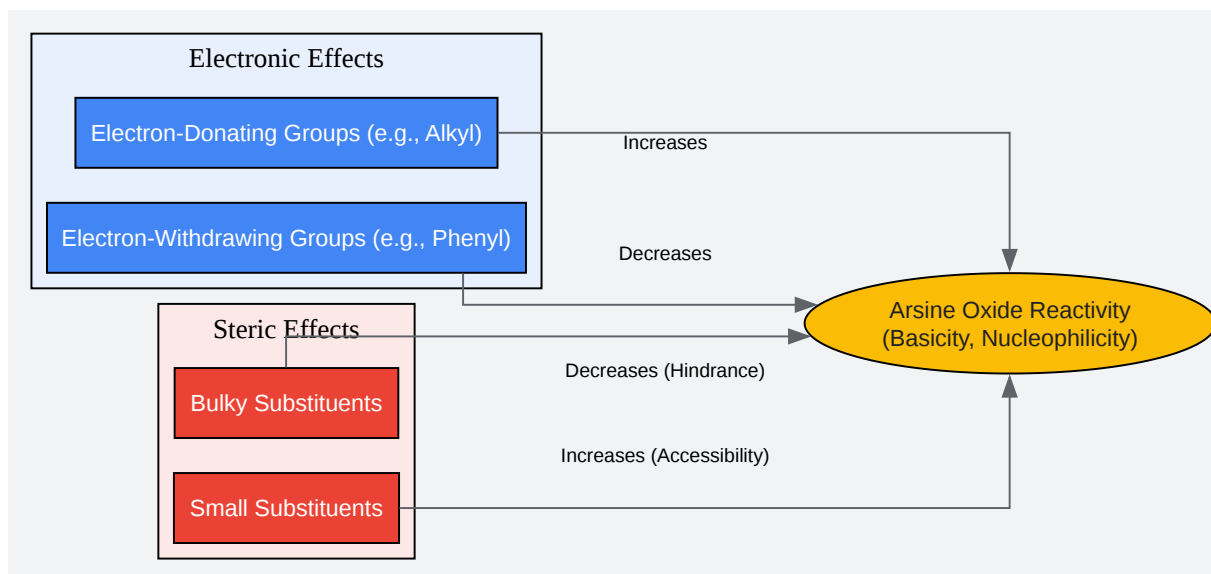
Electronic Effects

Electron-Donating Groups (e.g., Alkyl)

Electron-Withdrawing Groups (e.g., Phenyl)

Steric Effects

Bulky Substituents

Small Substituents

Increases

Decreases

Decreases (Hindrance)

Increases (Accessibility)

Arsine Oxide Reactivity (Basicity, Nucleophilicity)